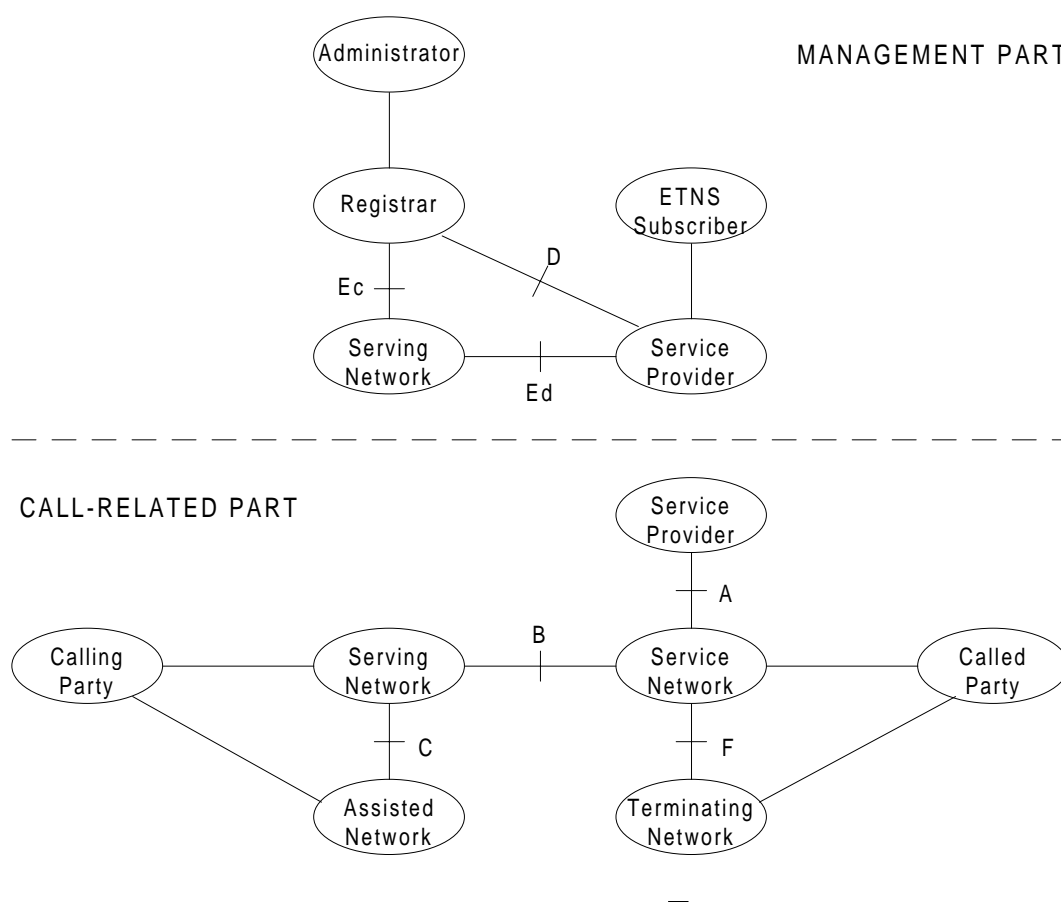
Administrator

MANAGEMENT PART

Registrar

ETNS Subscriber

D

Ec

Serving Network

Service Provider

Ed

CALL-RELATED PART

Service Provider

A

B

Calling Party

Serving Network

Service Network

Called Party

C

F

Assisted Network

Terminating Network